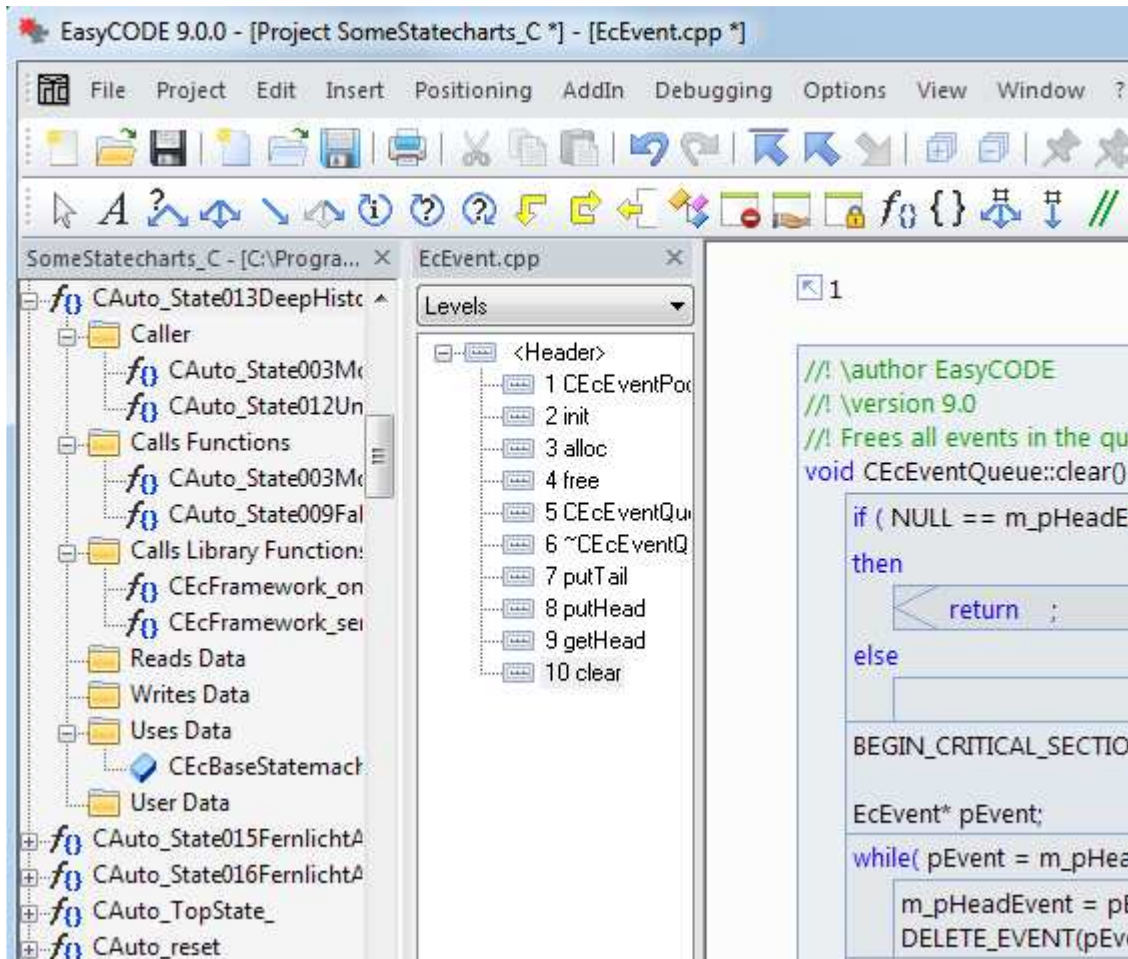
EasyCODE 9.0.0 - [Project SomeStatecharts_C *] - [EcEvent.cpp *]

File Project Edit Insert Positioning AddIn Debugging Options View Window ?

SomeStatecharts_C - [C:\Progra... ×

CAuto_State013DeepHisto
Caller
CAuto_State003Mo
CAuto_State012Un
Calls Functions
CAuto_State003Mo
CAuto_State009Fal
Calls Library Functions
CEcFramework_on
CEcFramework_se
Reads Data
Writes Data
Uses Data
CEcBaseStatemach
User Data
CAuto_State015FernlichtA
CAuto_State016FernlichtA
CAuto_TopState_
CAuto_reset

EcEvent.cpp ×

Levels

<Header>
1 CEcEventPoo
2 init
3 alloc
4 free
5 CEcEventQu
6 ~CEcEventQ
7 putTail
8 putHead
9 getHead
10 clear

1

//! \author EasyCODE
//! \version 9.0
//! Frees all events in the qu
void CEcEventQueue::clear()

if ( NULL == m_pHeadE
then
return ;
else

BEGIN_CRITICAL_SECTIO

EcEvent* pEvent;

while( pEvent = m_pHea

m_pHeadEvent = pE
DELETE_EVENT(pEve